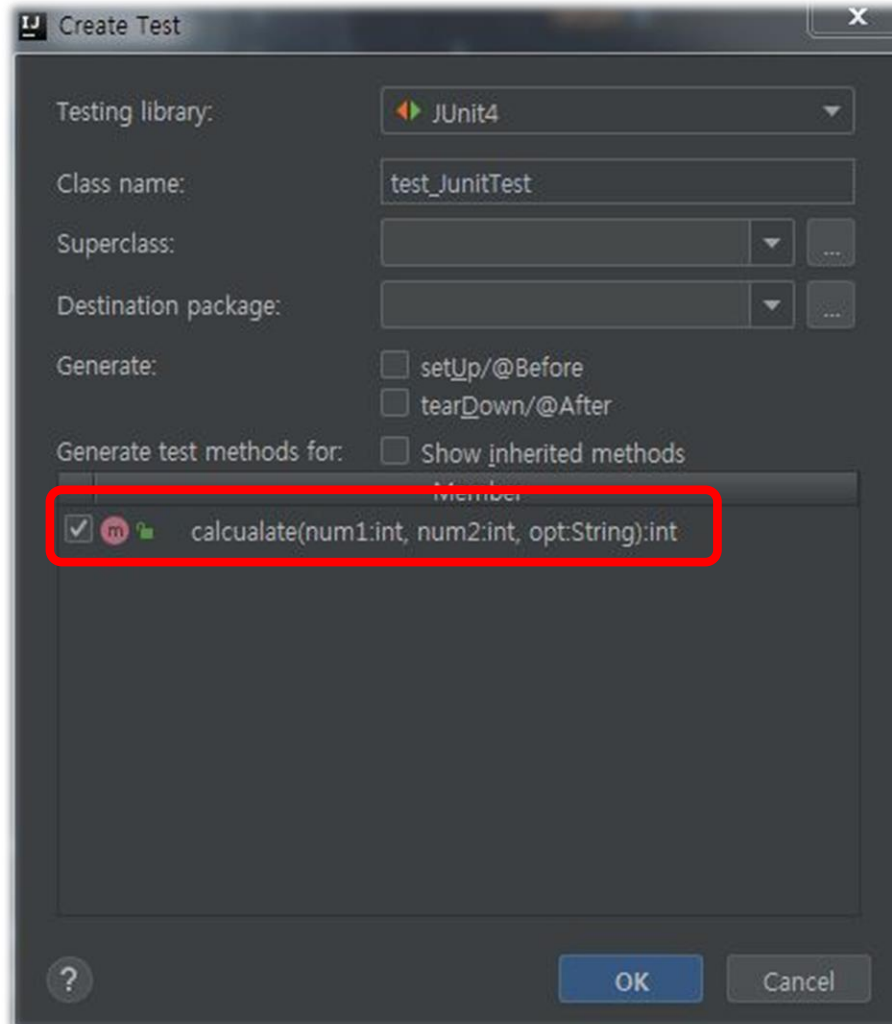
IJ Create Test

Testing library: JUnit4

Class name: test_JunitTest

Superclass: ...

Destination package: ...

Generate: setUp/@Before

tearDown/@After

Generate test methods for: Show inherited methods

Member

m calcualate(num1:int, num2:int, opt:String):int

?

OK

Cancel